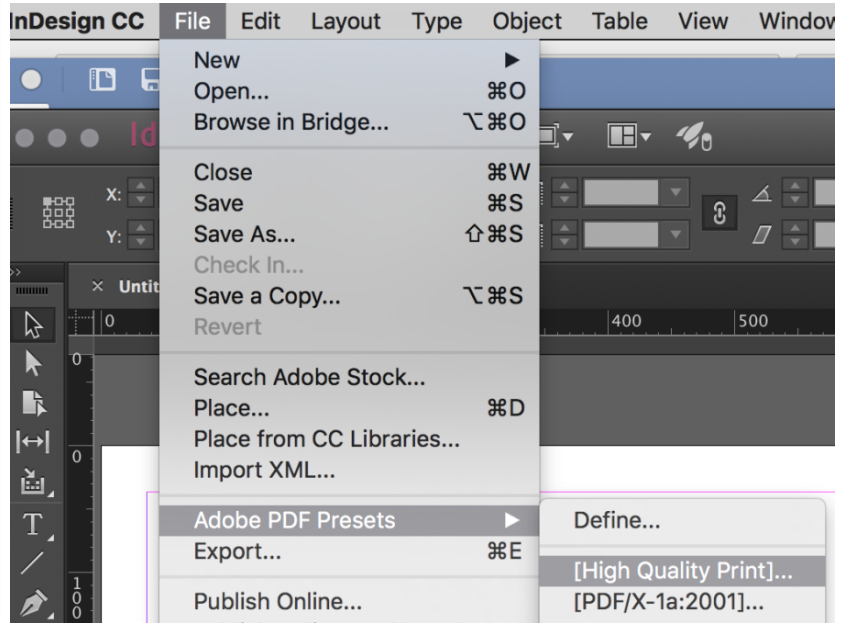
InDesign CC File Edit Layout Type Object Table View Window

New ▶
Open... ⌘O
Browse in Bridge... ⌥⌘O

Close ⌘W
Save ⌘S
Save As... ⇧⌘S
Check In...
Save a Copy... ⌥⌘S
Revert

Search Adobe Stock...
Place... ⌘D
Place from CC Libraries...
Import XML...

Adobe PDF Presets ▶
Export... ⌘E

Publish Online...

Define...

[High Quality Print]...
[PDF/X-1a:2001]...

Id
X:
Y:
× Untit
0
400
500
0
0
100
T